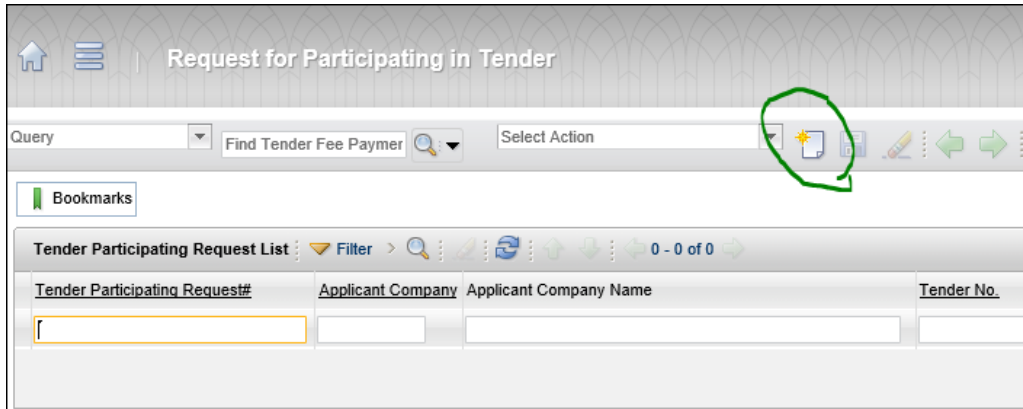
Request for Participating in Tender

Query

Find Tender Fee Paymer

Select Action

Bookmarks

Tender Participating Request List

Filter

0 - 0 of 0

| Tender Participating Request# | Applicant Company | Applicant Company Name | Tender No. |
|---|---|---|---|
| | | | |